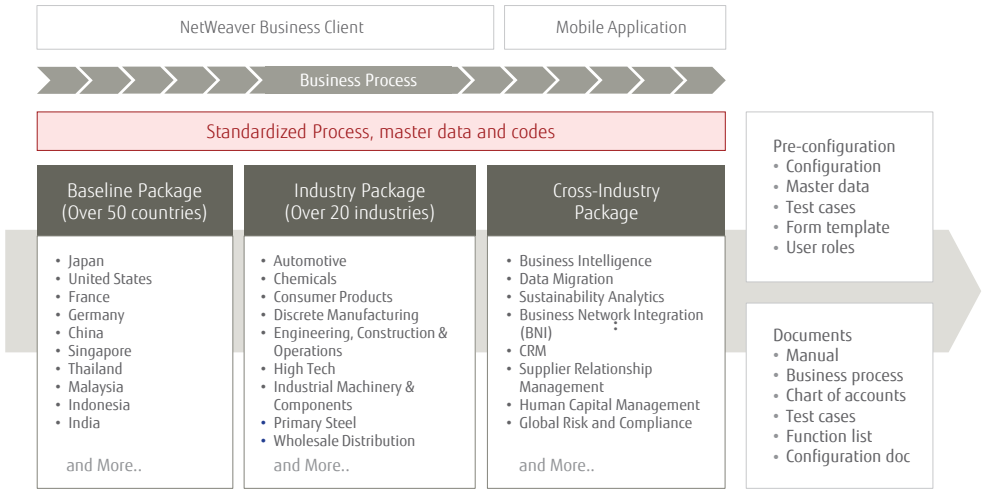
NetWeaver Business Client

Mobile Application

Business Process

Standardized Process, master data and codes

Baseline Package (Over 50 countries)

- Japan
- United States
- France
- Germany
- China
- Singapore
- Thailand
- Malaysia
- Indonesia
- India

and More..

Industry Package (Over 20 industries)

- Automotive
- Chemicals
- Consumer Products
- Discrete Manufacturing
- Engineering, Construction & Operations
- High Tech
- Industrial Machinery & Components
- Primary Steel
- Wholesale Distribution

and More..

Cross-Industry Package

- Business Intelligence
- Data Migration
- Sustainability Analytics
- Business Network Integration (BNI)
- CRM
- Supplier Relationship Management
- Human Capital Management
- Global Risk and Compliance

and More..

Pre-configuration
- Configuration
- Master data
- Test cases
- Form template
- User roles

Documents
- Manual
- Business process
- Chart of accounts
- Test cases
- Function list
- Configuration doc